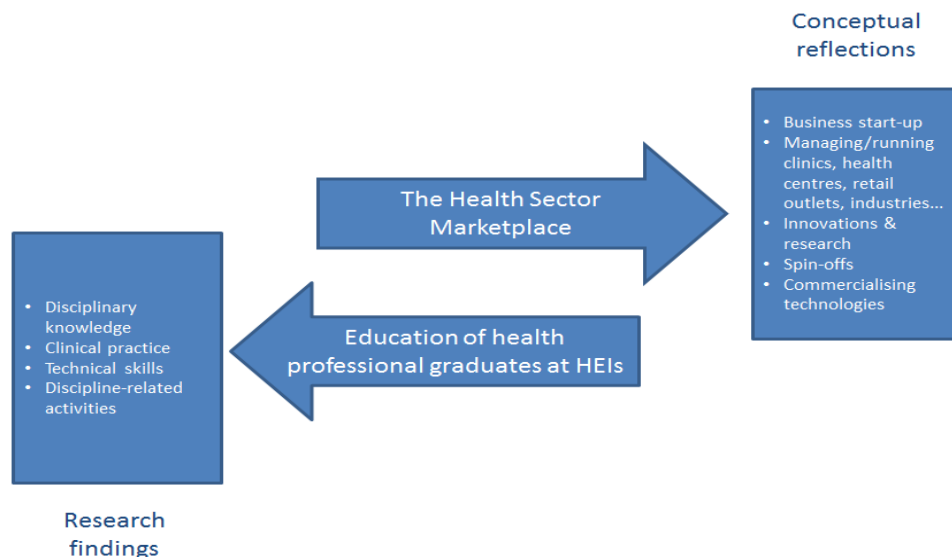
Conceptual reflections

- Business start-up
- Managing/running clinics, health centres, retail outlets, industries...
- Innovations & research
- Spin-offs
- Commercialising technologies

The Health Sector Marketplace

- Disciplinary knowledge
- Clinical practice
- Technical skills
- Discipline-related activities

Education of health professional graduates at HEIs

Research findings